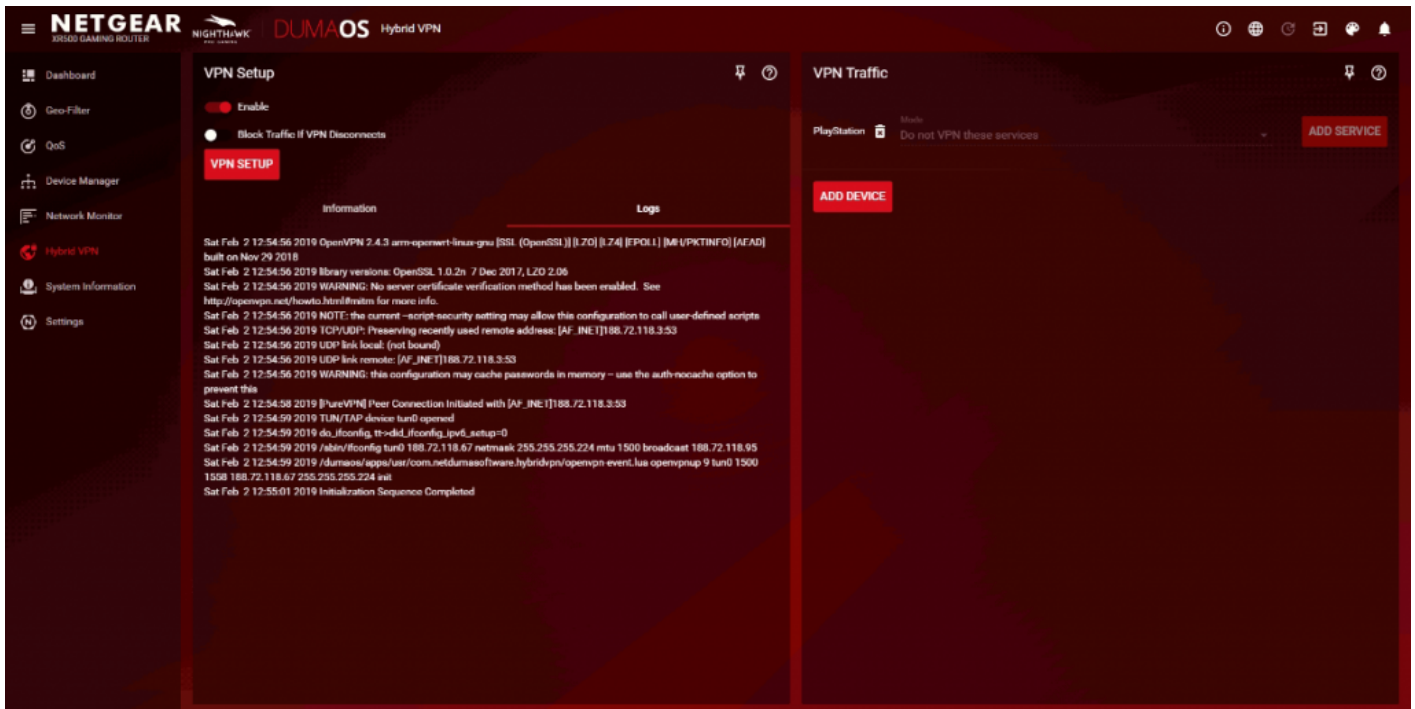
NETGEAR XR500 GAMING ROUTER NIGHTHAWK PRO GAMING DUMAOS Hybrid VPN

Dashboard
Geo-Filter
QoS
Device Manager
Network Monitor
Hybrid VPN
System Information
Settings

VPN Setup

Enable

Block Traffic If VPN Disconnects

VPN SETUP

Information

Logs

Sat Feb 2 12:54:56 2019 OpenVPN 2.4.3 arm-openwrt-linux-gnu [SSL (OpenSSL)] [LZO] [LZ4] [EPOLL] [MH/PKTINFO] [AEAD] built on Nov 29 2018
Sat Feb 2 12:54:56 2019 library versions: OpenSSL 1.0.2n 7 Dec 2017, LZO 2.06
Sat Feb 2 12:54:56 2019 WARNING: No server certificate verification method has been enabled. See http://openvpn.net/howto.html#mitm for more info.
Sat Feb 2 12:54:56 2019 NOTE: the current --script-security setting may allow this configuration to call user-defined scripts
Sat Feb 2 12:54:56 2019 TCP/UDP: Preserving recently used remote address: [AF_INET]188.72.118.3:53
Sat Feb 2 12:54:56 2019 UDP link local: (not bound)
Sat Feb 2 12:54:56 2019 UDP link remote: [AF_INET]188.72.118.3:53
Sat Feb 2 12:54:56 2019 WARNING: this configuration may cache passwords in memory -- use the auth-nocache option to prevent this
Sat Feb 2 12:54:58 2019 [PureVPN] Peer Connection Initiated with [AF_INET]188.72.118.3:53
Sat Feb 2 12:54:59 2019 TUN/TAP device tun0 opened
Sat Feb 2 12:54:59 2019 do_ifconfig, tt->did_ifconfig_ipv6_setup=0
Sat Feb 2 12:54:59 2019 /sbin/ifconfig tun0 188.72.118.67 netmask 255.255.255.224 mtu 1500 broadcast 188.72.118.95
Sat Feb 2 12:54:59 2019 /dumaos/apps/usr/com.netdumasoftware.hybridvpn/openvpn-event.lua openvpnup 9 tun0 1500 1558 188.72.118.67 255.255.255.224 init
Sat Feb 2 12:55:01 2019 Initialization Sequence Completed

VPN Traffic

PlayStation

Mode
Do not VPN these services

ADD SERVICE

ADD DEVICE